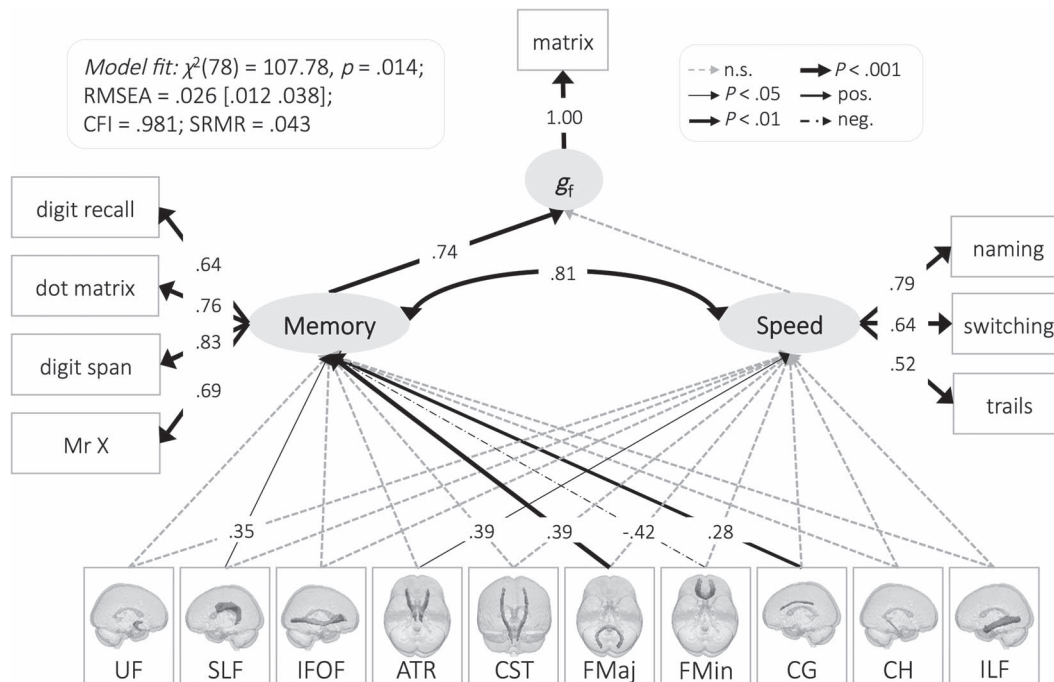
Model fit: $\chi^2(78) = 107.78$, $p = .014$; RMSEA = .026 [.012 .038]; CFI = .981; SRMR = .043

matrix

n.s.
$P < .05$
$P < .01$
$P < .001$
pos.
neg.

1.00

$g_f$

.74

.81

digit recall
dot matrix
digit span
Mr X

.64
.76
.83
.69

Memory

Speed

.79
.64
.52

naming
switching
trails

.35
.39
.39
-.42
.28

UF
SLF
IFOF
ATR
CST
FMaj
FMin
CG
CH
ILF